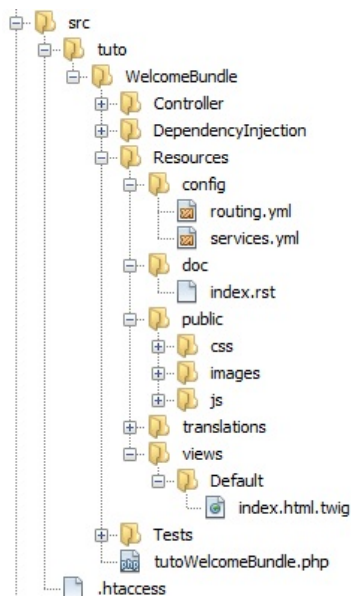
src
tuto
WelcomeBundle
Controller
DependencyInjection
Resources
config
routing.yml
services.yml
doc
index.rst
public
css
images
js
translations
views
Default
index.html.twig
Tests
tutoWelcomeBundle.php
.htaccess